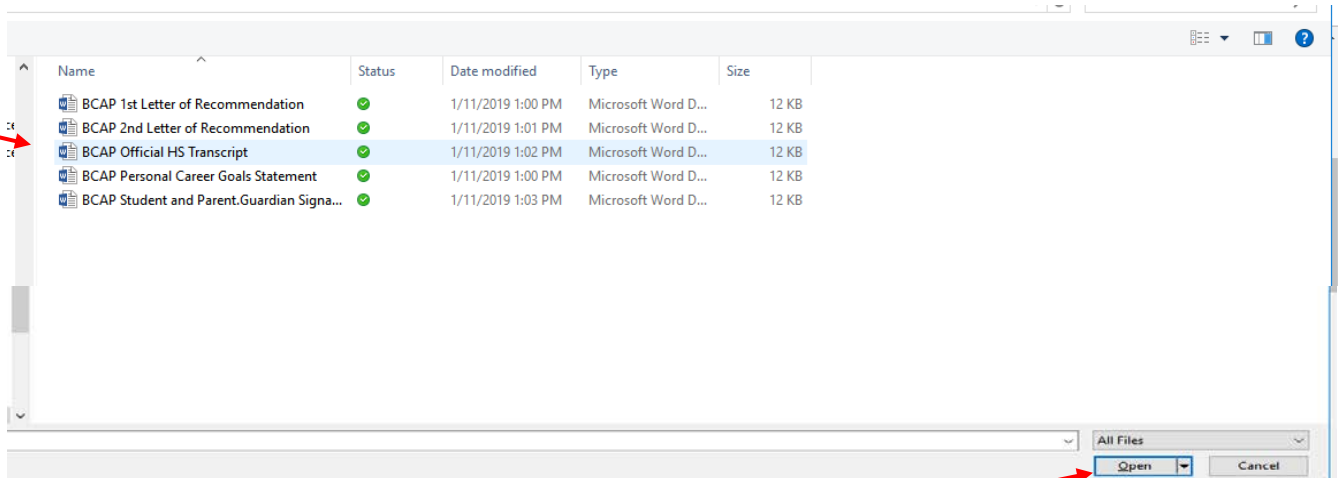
| Name | Status | Date modified | Type | Size |
|---|---|---|---|---|
| BCAP 1st Letter of Recommendation | | 1/11/2019 1:00 PM | Microsoft Word D... | 12 KB |
| BCAP 2nd Letter of Recommendation | | 1/11/2019 1:01 PM | Microsoft Word D... | 12 KB |
| BCAP Official HS Transcript | | 1/11/2019 1:02 PM | Microsoft Word D... | 12 KB |
| BCAP Personal Career Goals Statement | | 1/11/2019 1:00 PM | Microsoft Word D... | 12 KB |
| BCAP Student and Parent.Guardian Signa... | | 1/11/2019 1:03 PM | Microsoft Word D... | 12 KB |

All Files

Open

Cancel